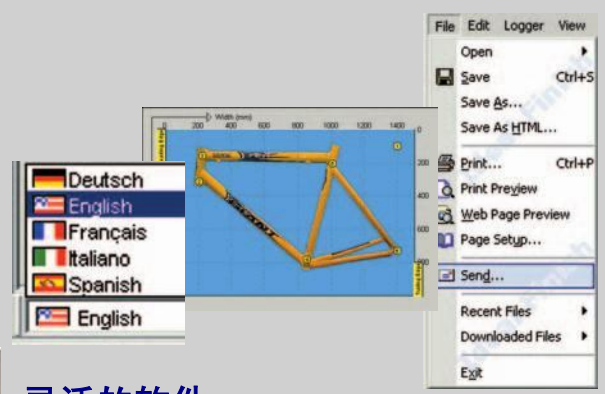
Deutsch
English
Français
Italiano
Spanish
English

Width (mm)
200
400
600
800
1000
1200
1400
0
200
400
600
800

File Edit Logger View
Open
Save Ctrl+S
Save As...
Save As HTML...
Print... Ctrl+P
Print Preview
Web Page Preview
Page Setup...
Send...
Recent Files
Downloaded Files
Exit

灵活的软件